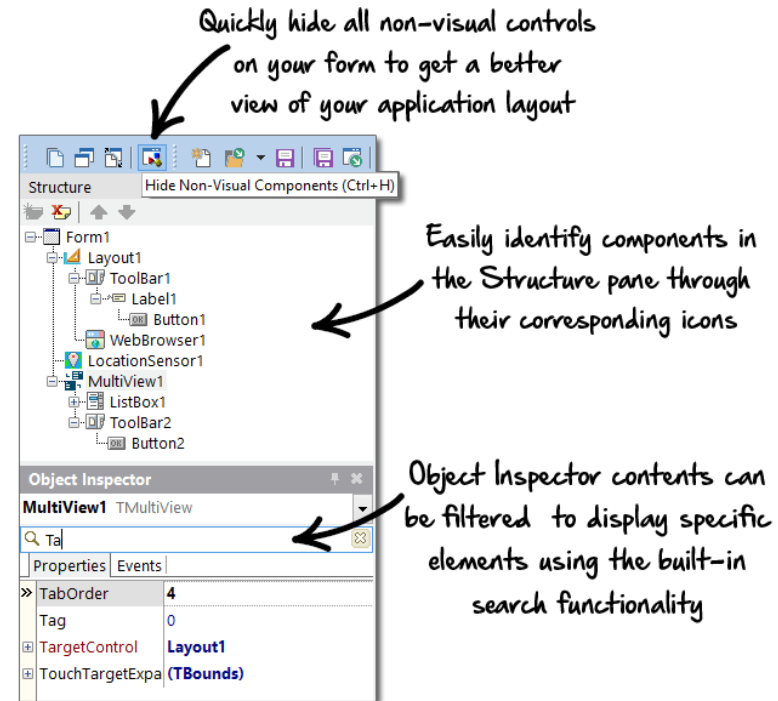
Quickly hide all non-visual controls on your form to get a better view of your application layout

Structure

Hide Non-Visual Components (Ctrl+H)

Form1
Layout1
ToolBar1
Label1
Button1
WebBrowser1
LocationSensor1
MultiView1
ListBox1
ToolBar2
Button2

Easily identify components in the Structure pane through their corresponding icons

Object Inspector

MultiView1 TMultiView

Ta

Properties Events

| | |
|---|---|
| TabOrder | 4 |
| Tag | 0 |
| TargetControl | Layout1 |
| TouchTargetExpa | (TBounds) |

Object Inspector contents can be filtered to display specific elements using the built-in search functionality